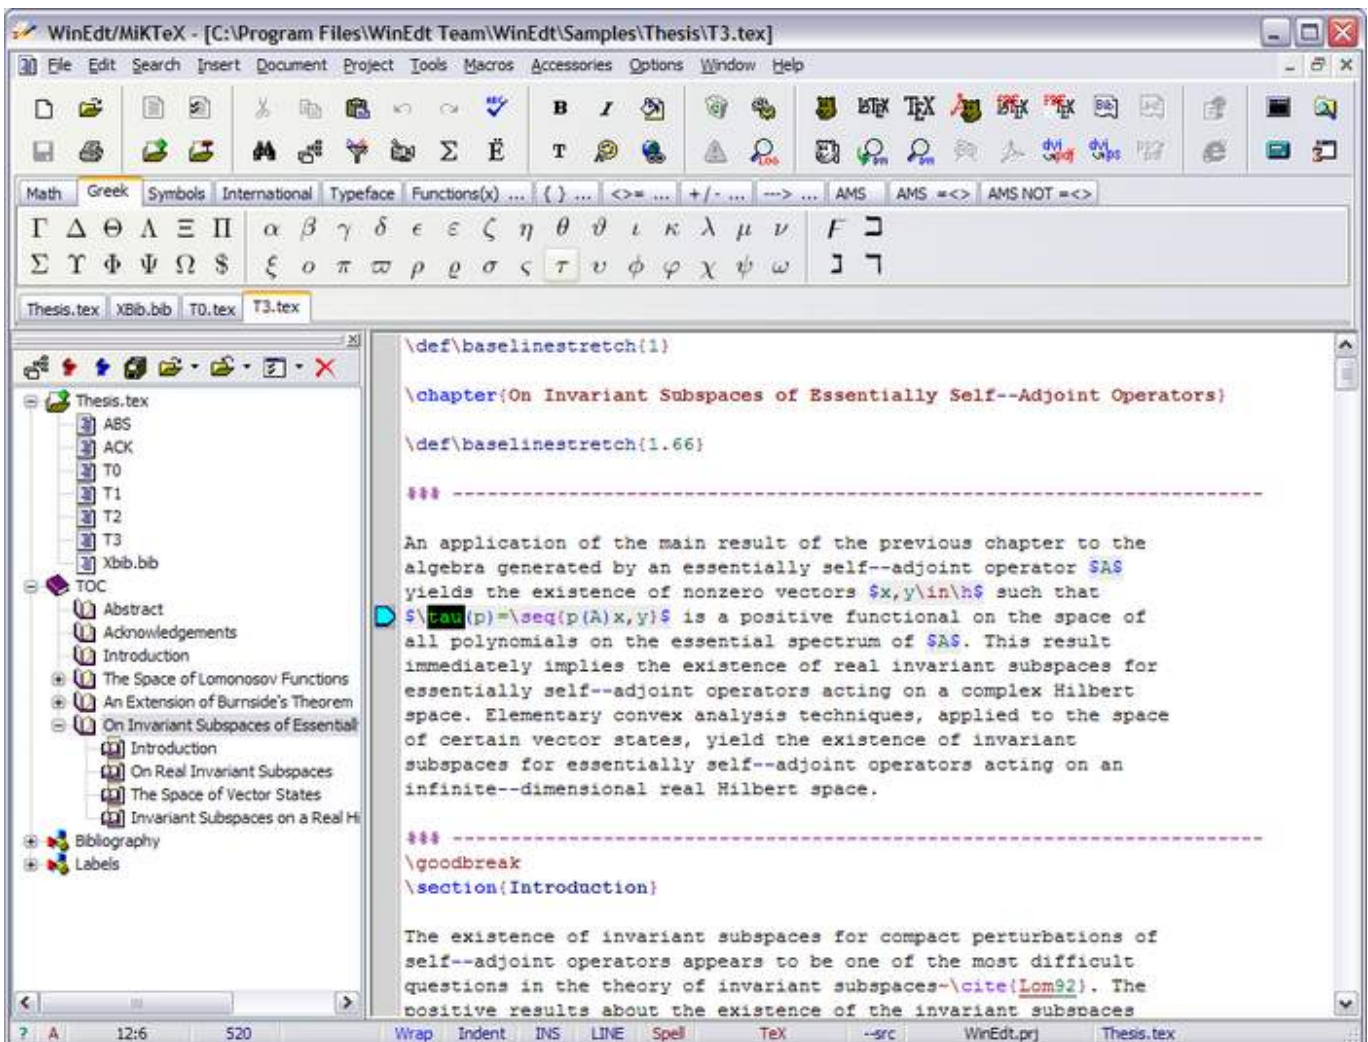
WinEdt/MiKTeX - [C:\Program Files\WinEdt Team\WinEdt\Samples\Thesis\T3.tex]

File Edit Search Insert Document Project Tools Macros Accessories Options Window Help

Math | Greek | Symbols | International | Typeface | Functions(x) ... | { } ... | <>= ... | +/- ... | ---> ... | AMS | AMS =<> | AMS NOT =<>

$\Gamma$ $\Delta$ $\Theta$ $\Lambda$ $\Xi$ $\Pi$ $\alpha$ $\beta$ $\gamma$ $\delta$ $\epsilon$ $\varepsilon$ $\zeta$ $\eta$ $\theta$ $\vartheta$ $\iota$ $\kappa$ $\lambda$ $\mu$ $\nu$ $F$ $\beth$
$\Sigma$ $\Upsilon$ $\Phi$ $\Psi$ $\Omega$ $\$$ $\xi$ $o$ $\pi$ $\varpi$ $\rho$ $\varrho$ $\sigma$ $\varsigma$ $\tau$ $\upsilon$ $\phi$ $\varphi$ $\chi$ $\psi$ $\omega$ $\daleth$ $\gimel$

Thesis.tex | XBib.bib | T0.tex | T3.tex

Thesis.tex
ABS
ACK
T0
T1
T2
T3
Xbib.bib
TOC
Abstract
Acknowledgements
Introduction
The Space of Lomonosov Functions
An Extension of Burnside's Theorem
On Invariant Subspaces of Essentiall
Introduction
On Real Invariant Subspaces
The Space of Vector States
Invariant Subspaces on a Real Hi
Bibliography
Labels

\def\baselinestretch{1}

\chapter{On Invariant Subspaces of Essentially Self--Adjoint Operators}

\def\baselinestretch{1.66}

%%% -----------------------------------------------------------------------

An application of the main result of the previous chapter to the algebra generated by an essentially self--adjoint operator $A$ yields the existence of nonzero vectors $x,y\in\h$ such that $\tau(p)=\seq{p(A)x,y}$ is a positive functional on the space of all polynomials on the essential spectrum of $A$. This result immediately implies the existence of real invariant subspaces for essentially self--adjoint operators acting on a complex Hilbert space. Elementary convex analysis techniques, applied to the space of certain vector states, yield the existence of invariant subspaces for essentially self--adjoint operators acting on an infinite--dimensional real Hilbert space.

%%% -----------------------------------------------------------------------
\goodbreak
\section{Introduction}

The existence of invariant subspaces for compact perturbations of self--adjoint operators appears to be one of the most difficult questions in the theory of invariant subspaces~\cite{Lom92}. The positive results about the existence of the invariant subspaces

? A 12:6 520 Wrap Indent INS LINE Spell TeX --src WinEdt.prj Thesis.tex